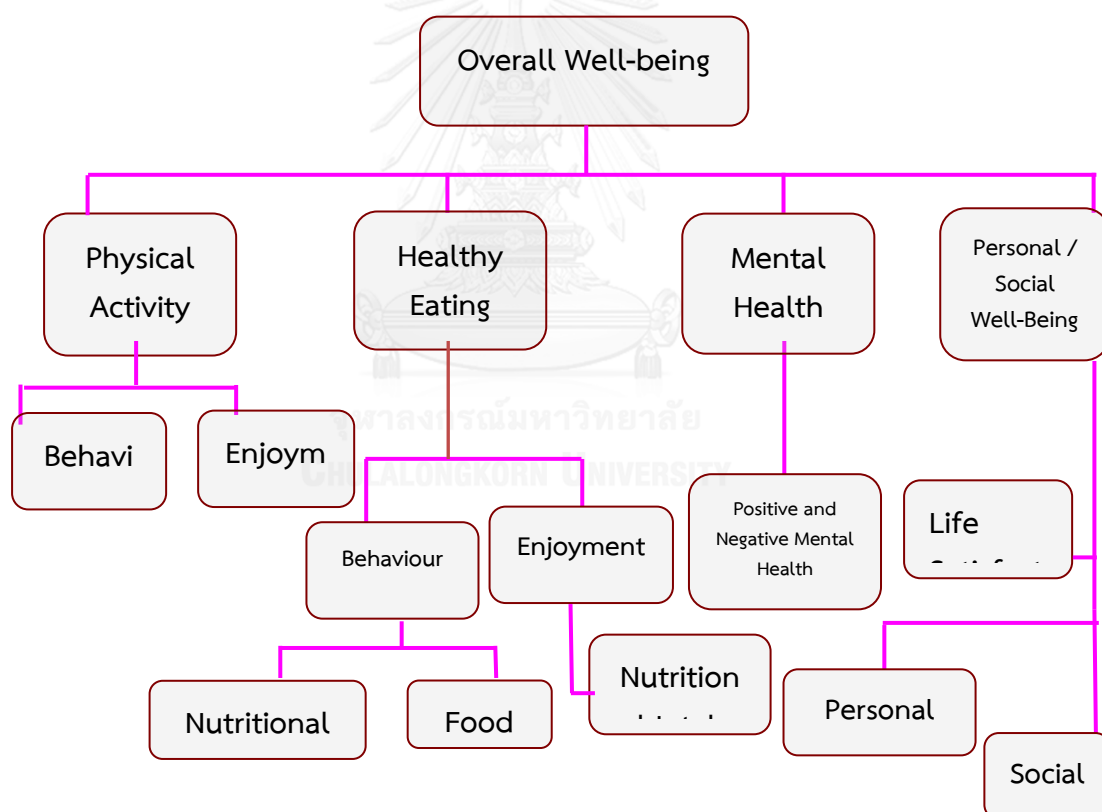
Overall Well-being

Physical Activity

Healthy Eating

Mental Health

Personal / Social Well-Being

Behavi

Enjoym

จุฬาลงกรณ์มหาวิทยาลัย
CHULALONGKORN UNIVERSITY

Behaviour

Enjoyment

Positive and Negative Mental Health

Life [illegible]

Nutritional

Food

Nutrition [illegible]

Personal

Social